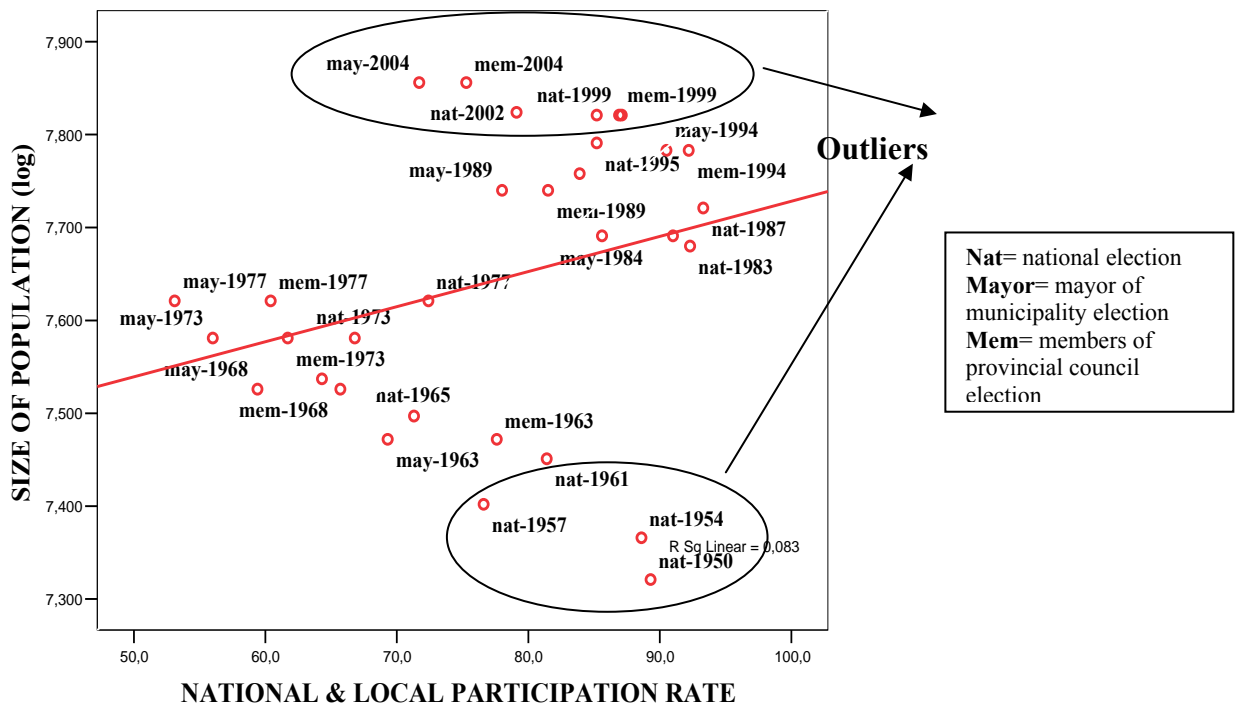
SIZE OF POPULATION (log)

7,900
7,800
7,700
7,600
7,500
7,400
7,300

may-2004
mem-2004
nat-2002
nat-1999
mem-1999
may-1994
nat-1995
mem-1994
may-1989
mem-1989
nat-1987
may-1984
nat-1983
may-1977
mem-1977
nat-1977
may-1973
nat-1973
mem-1973
may-1968
mem-1968
nat-1965
mem-1963
may-1963
nat-1961
nat-1957
nat-1954
R Sq Linear = 0,083
nat-1950

Outliers

50,0
60,0
70,0
80,0
90,0
100,0

NATIONAL & LOCAL PARTICIPATION RATE

**Nat**= national election
**Mayor**= mayor of municipality election
**Mem**= members of provincial council election